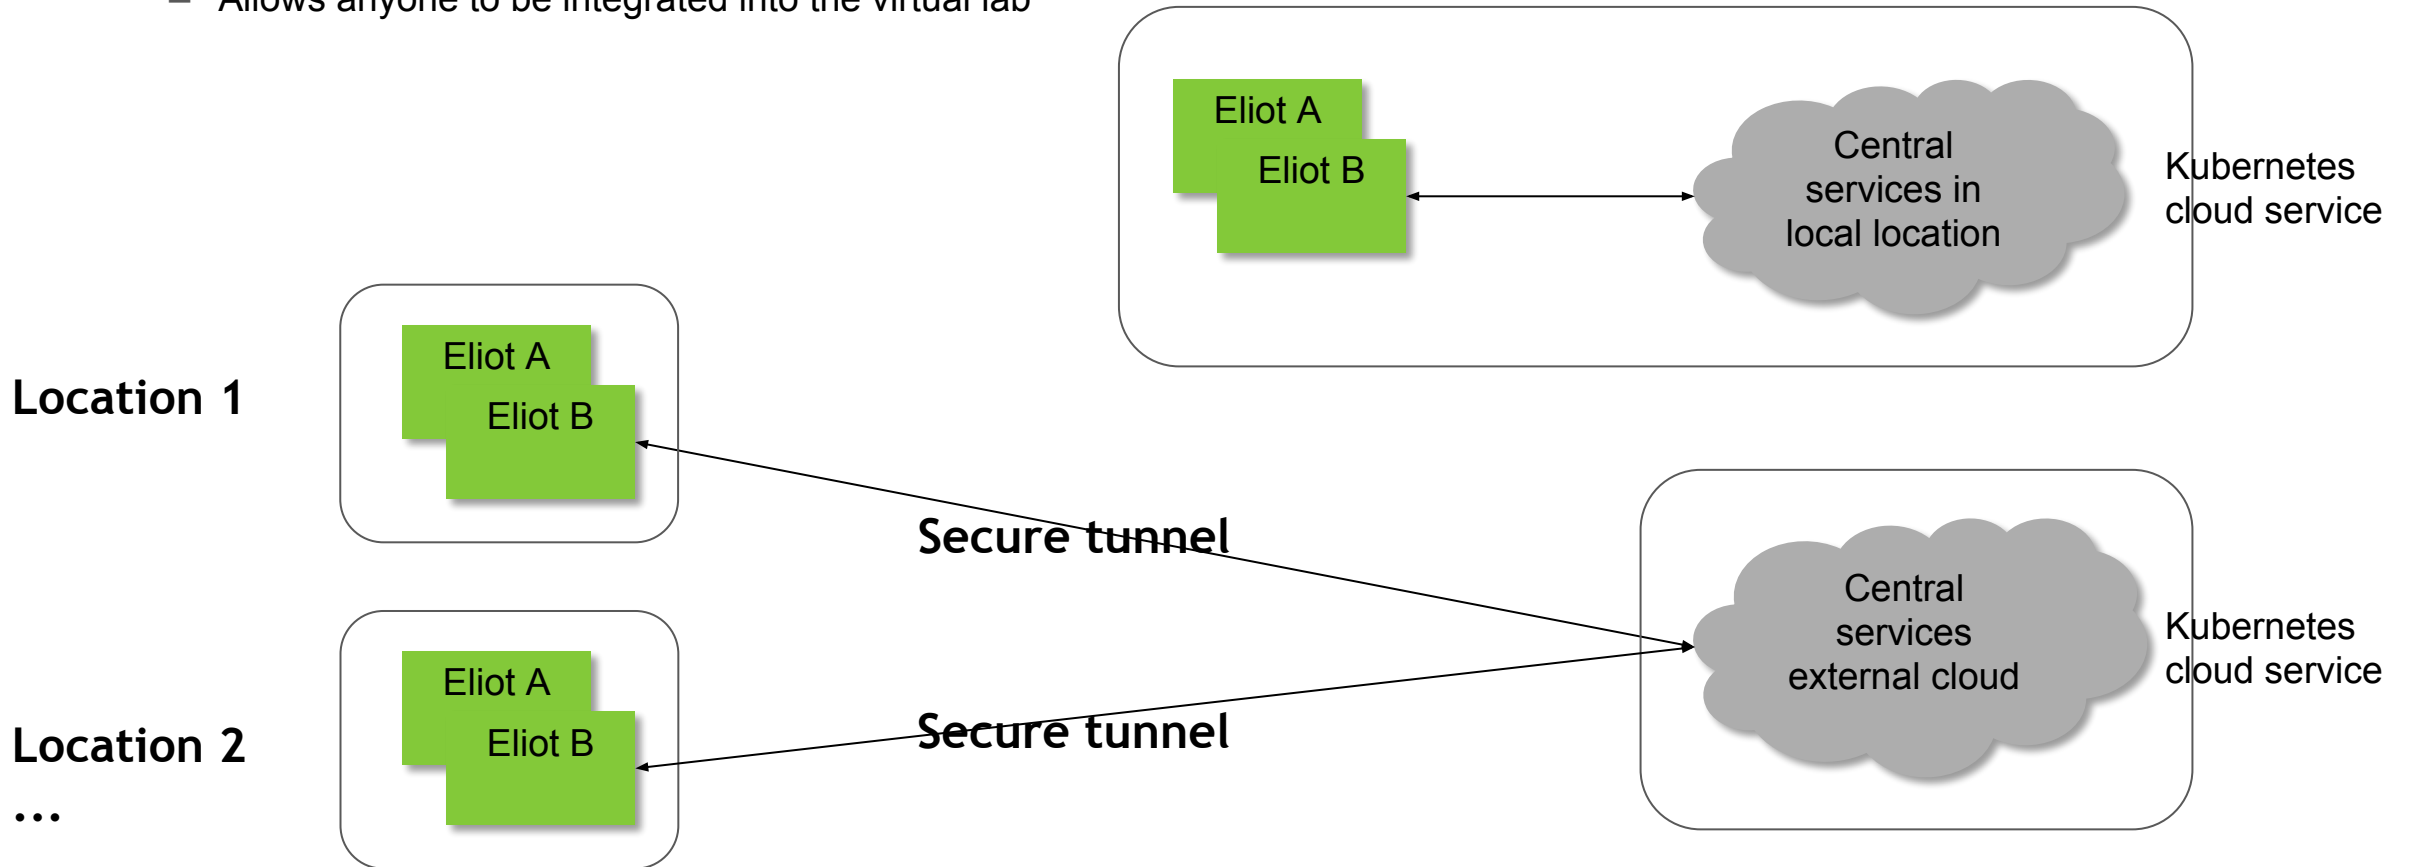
– Allows anyone to be integrated into the virtual lab

Eliot A

Eliot B

Central services in local location

Kubernetes cloud service

Location 1

Eliot A

Eliot B

Secure tunnel

Central services external cloud

Kubernetes cloud service

Eliot A

Eliot B

Secure tunnel

Location 2

...